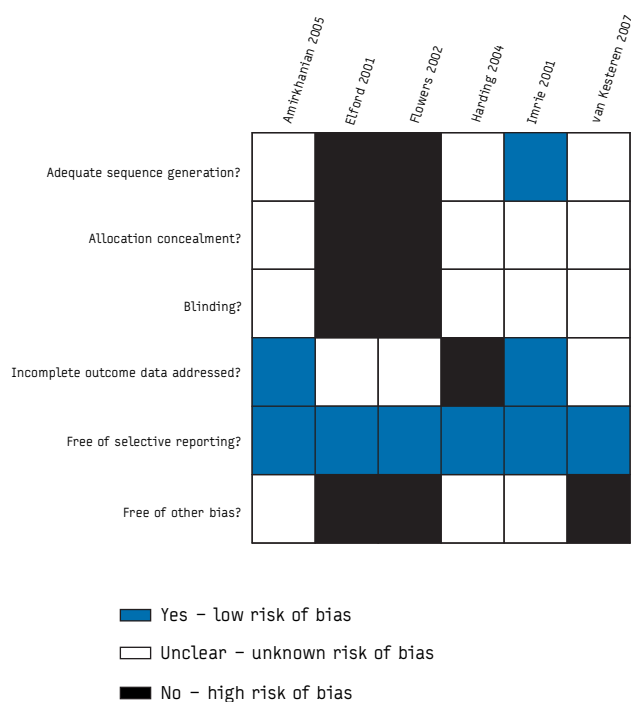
|  | Amirkhanian 2005 | Elford 2001 | Flowers 2002 | Harding 2004 | Imrie 2001 | van Kesteren 2007 |
|---|---|---|---|---|---|---|
| Adequate sequence generation? |  |  |  |  |  |  |
| Allocation concealment? |  |  |  |  |  |  |
| Blinding? |  |  |  |  |  |  |
| Incomplete outcome data addressed? |  |  |  |  |  |  |
| Free of selective reporting? |  |  |  |  |  |  |
| Free of other bias? |  |  |  |  |  |  |

Yes – low risk of bias

Unclear – unknown risk of bias

No – high risk of bias